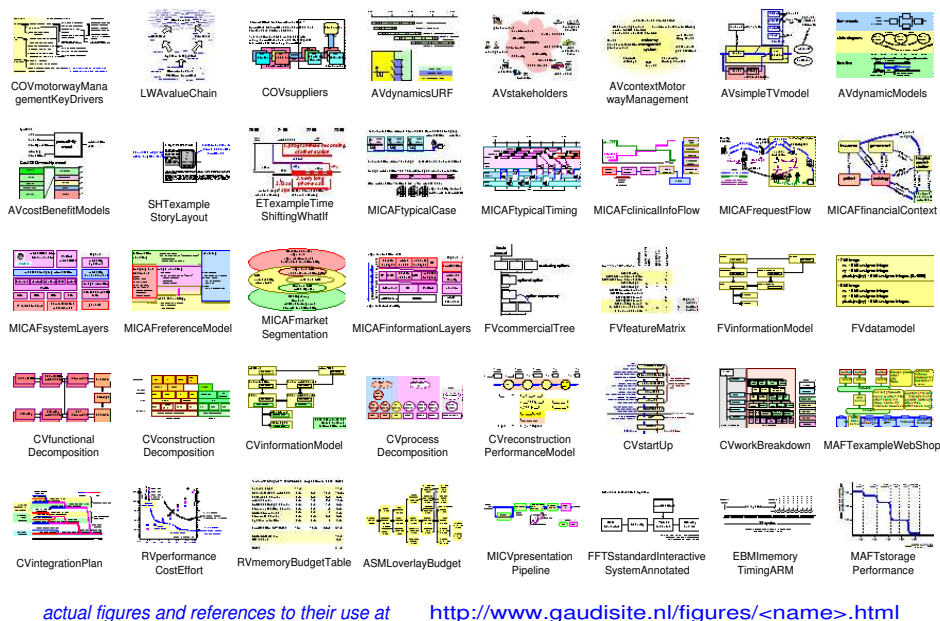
COVmotorwayManagementKeyDrivers
LWAvalueChain
COVsuppliers
AVdynamicsURF
AVstakeholders
AVcontextMotorwayManagement
AVsimpleTVmodel
AVdynamicModels

AVcostBenefitModels
SHTexampleStoryLayout
ETexampleTimeShiftingWhatIf
MICAFtypicalCase
MICAFtypicalTiming
MICAFclinicalInfoFlow
MICAFrequestFlow
MICAFfinancialContext

MICAFsystemLayers
MICAFreferenceModel
MICAFmarketSegmentation
MICAFinformationLayers
FVcommercialTree
FVfeatureMatrix
FVinformationModel
FVdatamodel

CVfunctionalDecomposition
CVconstructionDecomposition
CVinformationModel
CVprocessDecomposition
CVreconstructionPerformanceModel
CVstartUp
CVworkBreakdown
MAFTexampleWebShop

CVintegrationPlan
RVperformanceCostEffort
RVmemoryBudgetTable
ASMLoverlayBudget
MICVpresentationPipeline
FFTSstandardInteractiveSystemAnnotated
EBMImemoryTimingARM
MAFTstoragePerformance

actual figures and references to their use at http://www.gaudisite.nl/figures/<name>.html